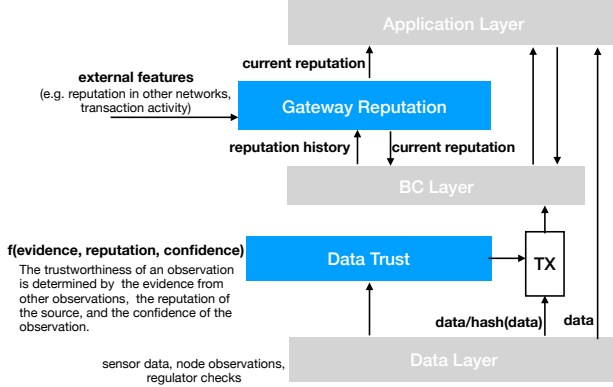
Application Layer

current reputation

external features
(e.g. reputation in other networks, transaction activity)

Gateway Reputation

reputation history

current reputation

BC Layer

f(evidence, reputation, confidence)

The trustworthiness of an observation is determined by the evidence from other observations, the reputation of the source, and the confidence of the observation.

Data Trust

TX

data/hash(data)

data

sensor data, node observations, regulator checks

Data Layer